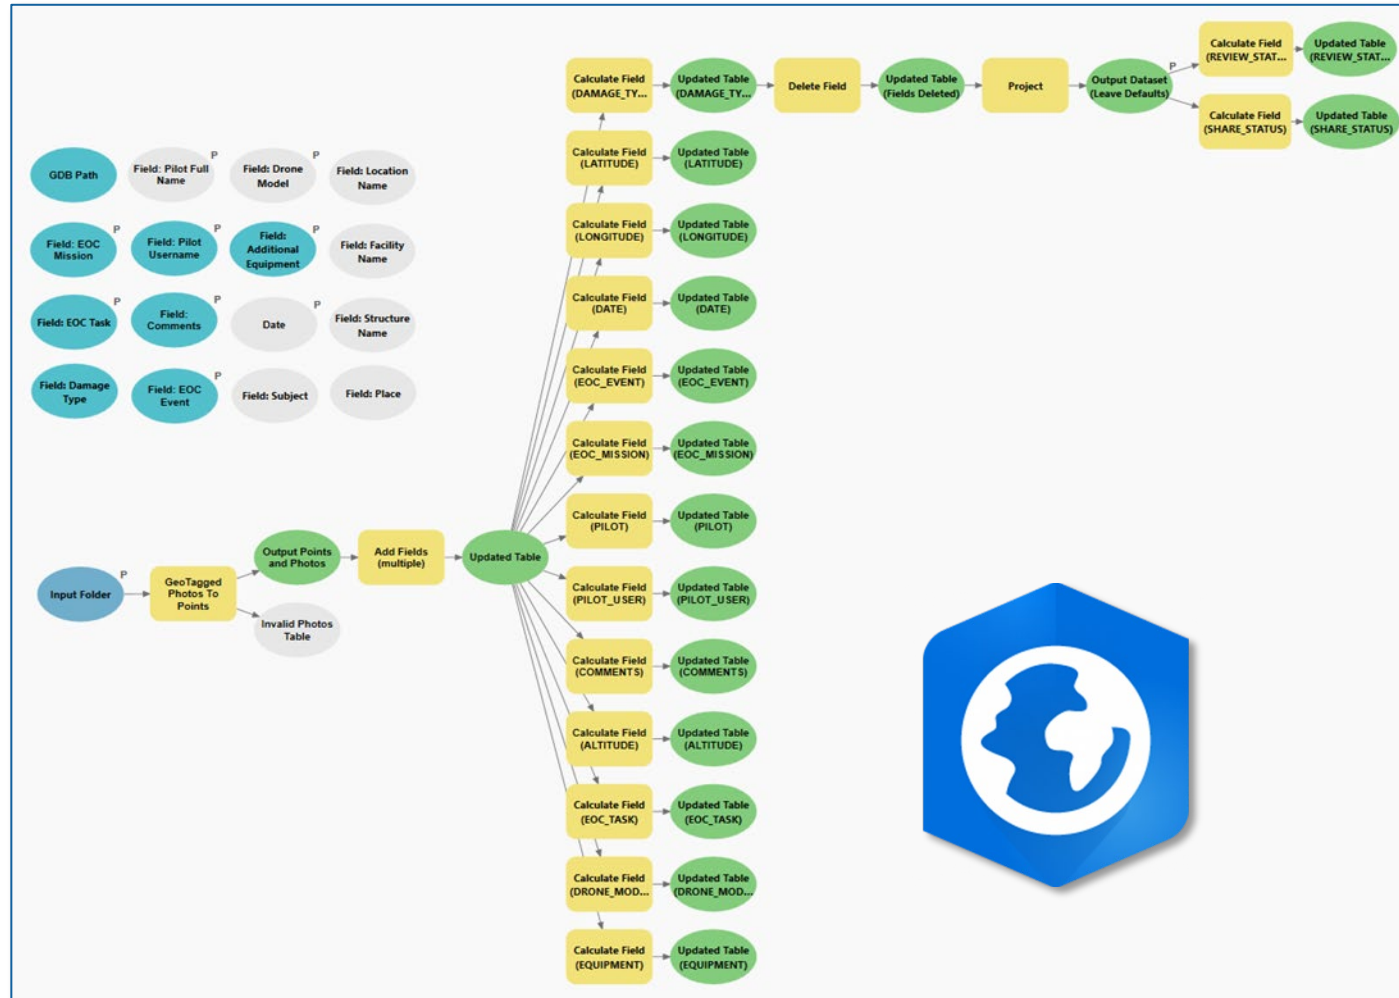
GDB Path

Field: Pilot Full Name P

Field: Drone Model P

Field: Location Name

Field: EOC Mission P

Field: Pilot Username P

Field: Additional Equipment P

Field: Facility Name

Field: EOC Task P

Field: Comments P

Date P

Field: Structure Name

Field: Damage Type

Field: EOC Event P

Field: Subject

Field: Place

Input Folder P

GeoTagged Photos To Points

Output Points and Photos

Invalid Photos Table

Add Fields (multiple)

Updated Table

Calculate Field (DAMAGE_TY...

Updated Table (DAMAGE_TY...

Delete Field

Updated Table (Fields Deleted)

Project

Output Dataset (Leave Defaults) P

Calculate Field (REVIEW_STAT...

Updated Table (REVIEW_STAT...

Calculate Field (SHARE_STATUS)

Updated Table (SHARE_STATUS)

Calculate Field (LATITUDE)

Updated Table (LATITUDE)

Calculate Field (LONGITUDE)

Updated Table (LONGITUDE)

Calculate Field (DATE)

Updated Table (DATE)

Calculate Field (EOC_EVENT)

Updated Table (EOC_EVENT)

Calculate Field (EOC_MISSION)

Updated Table (EOC_MISSION)

Calculate Field (PILOT)

Updated Table (PILOT)

Calculate Field (PILOT_USER)

Updated Table (PILOT_USER)

Calculate Field (COMMENTS)

Updated Table (COMMENTS)

Calculate Field (ALTITUDE)

Updated Table (ALTITUDE)

Calculate Field (EOC_TASK)

Updated Table (EOC_TASK)

Calculate Field (DRONE_MOD...

Updated Table (DRONE_MOD...

Calculate Field (EQUIPMENT)

Updated Table (EQUIPMENT)